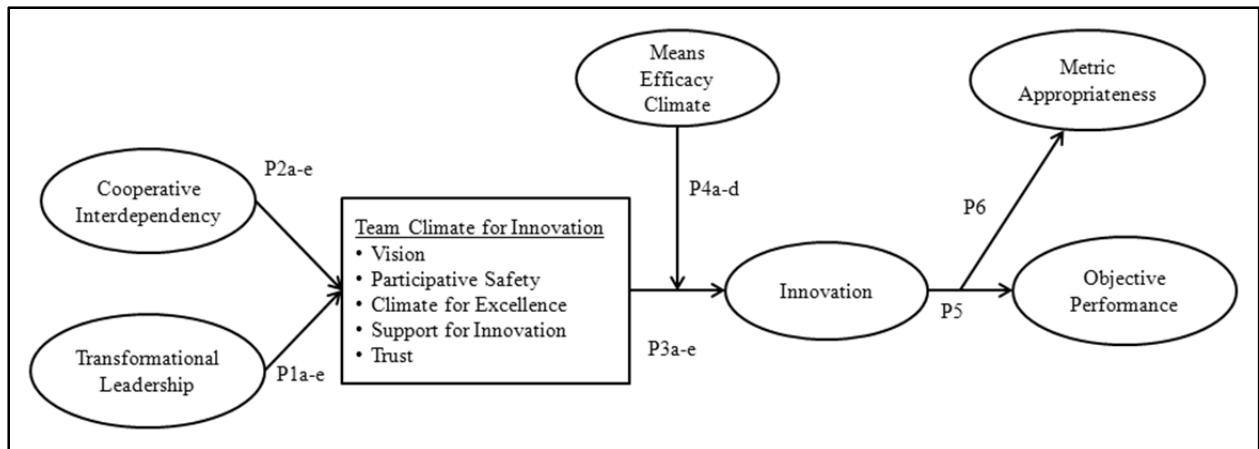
Means Efficacy Climate

Metric Appropriateness

P2a-e

Cooperative Interdependency

P4a-d

Team Climate for Innovation
• Vision
• Participative Safety
• Climate for Excellence
• Support for Innovation
• Trust

P6

Innovation

Objective Performance

P5

Transformational Leadership

P1a-e

P3a-e